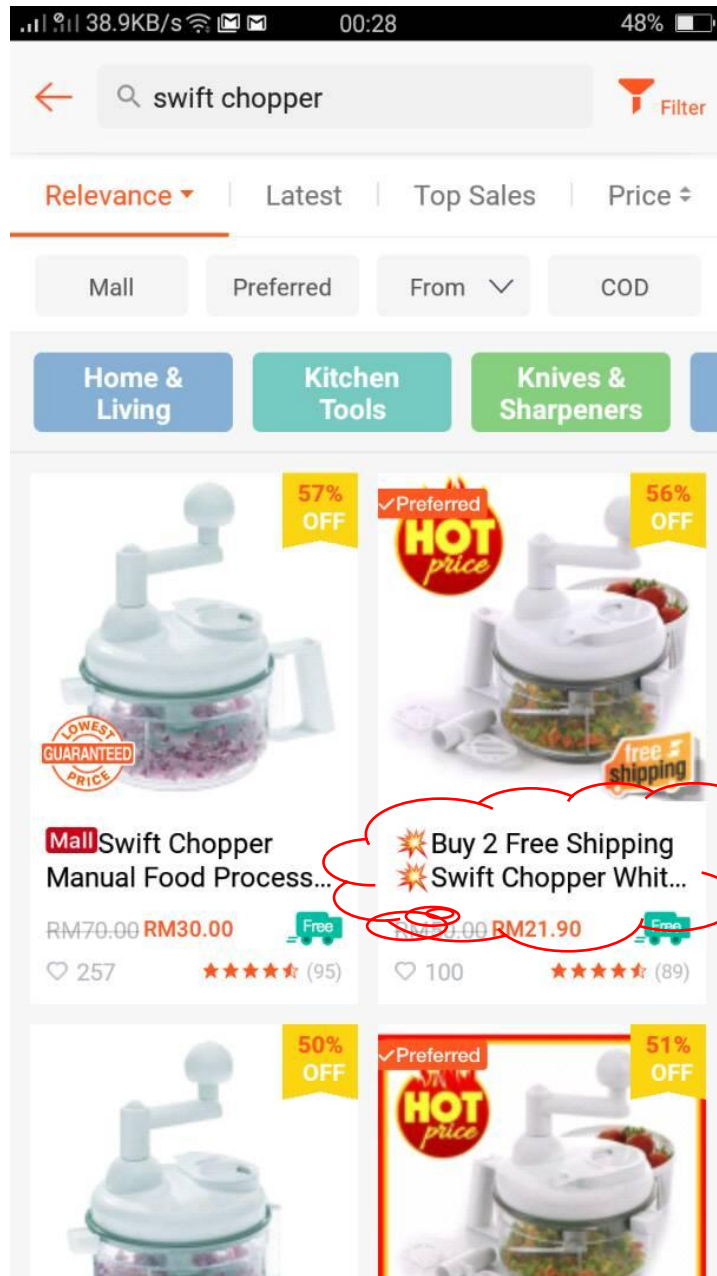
38.9KB/s 00:28 48%

swift chopper

Filter

Relevance | Latest | Top Sales | Price

Mall Preferred From COD

Home & Living

Kitchen Tools

Knives & Sharpeners

57% OFF

LOWEST GUARANTEED PRICE

Mall Swift Chopper Manual Food Process...

RM70.00 RM30.00 Free

257 (95)

Preferred HOT price

56% OFF

free shipping

💥Buy 2 Free Shipping 💥Swift Chopper Whit...

RM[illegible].00 RM21.90 Free

100 (89)

50% OFF

Preferred HOT price

51% OFF